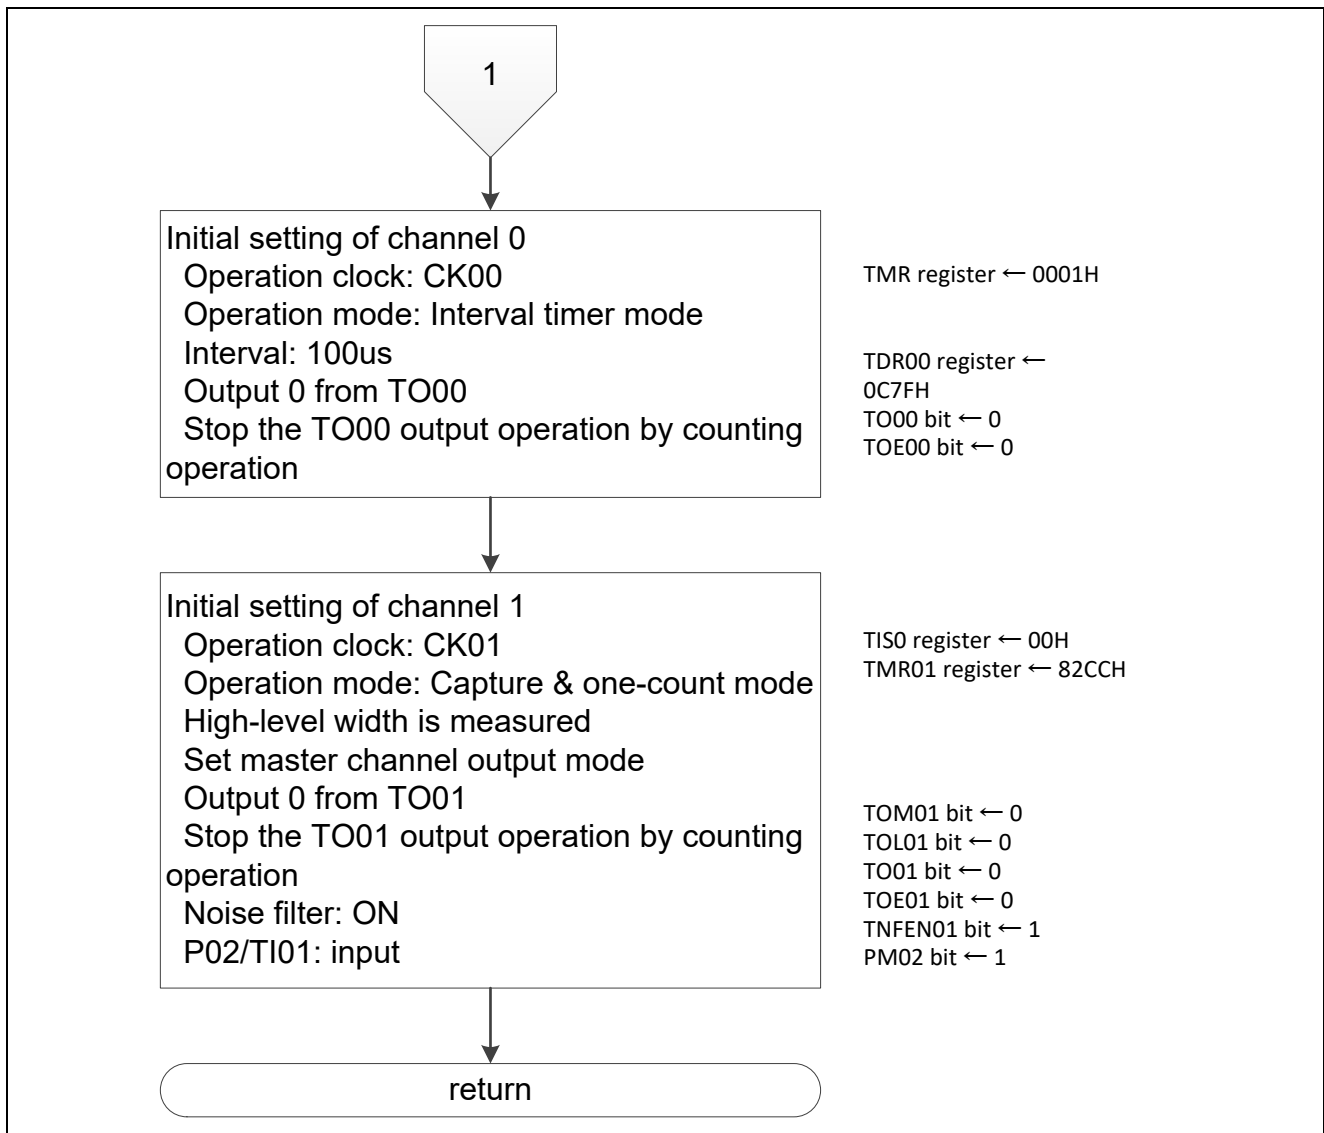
1

Initial setting of channel 0
Operation clock: CK00
Operation mode: Interval timer mode
Interval: 100us
Output 0 from TO00
Stop the TO00 output operation by counting operation

TMR register ← 0001H

TDR00 register ← 0C7FH
TO00 bit ← 0
TOE00 bit ← 0

Initial setting of channel 1
Operation clock: CK01
Operation mode: Capture & one-count mode
High-level width is measured
Set master channel output mode
Output 0 from TO01
Stop the TO01 output operation by counting operation
Noise filter: ON
P02/TI01: input

TIS0 register ← 00H
TMR01 register ← 82CCH

TOM01 bit ← 0
TOL01 bit ← 0
TO01 bit ← 0
TOE01 bit ← 0
TNFEN01 bit ← 1
PM02 bit ← 1

return